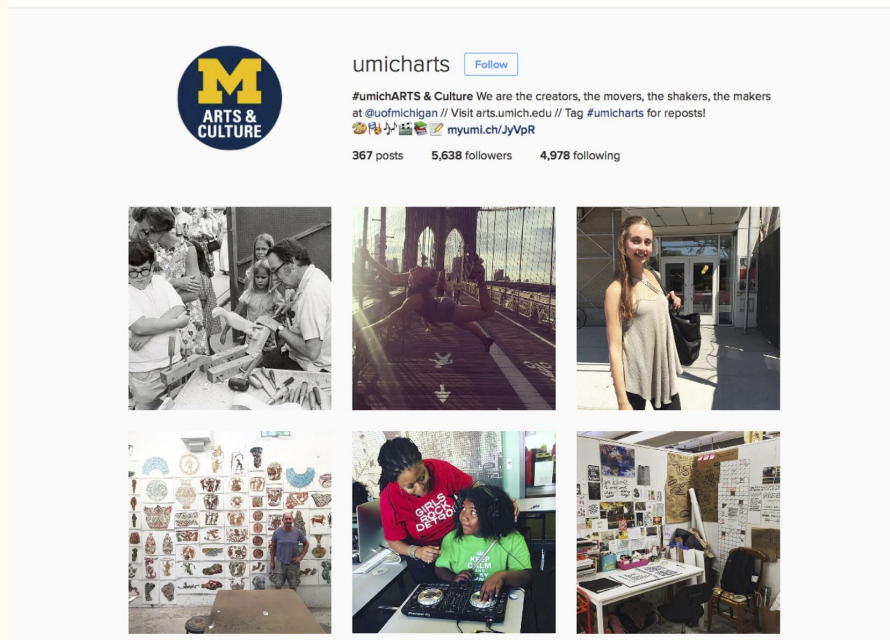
M
ARTS & CULTURE

umicharts Follow

#umichARTS & Culture We are the creators, the movers, the shakers, the makers at @uofmichigan // Visit arts.umich.edu // Tag #umicharts for reposts!
🎨🎭🎶🎬📚📝 myumi.ch/JyVpR

367 posts 5,638 followers 4,978 following

GIRLS ROCK DETROIT

KEEP CALM